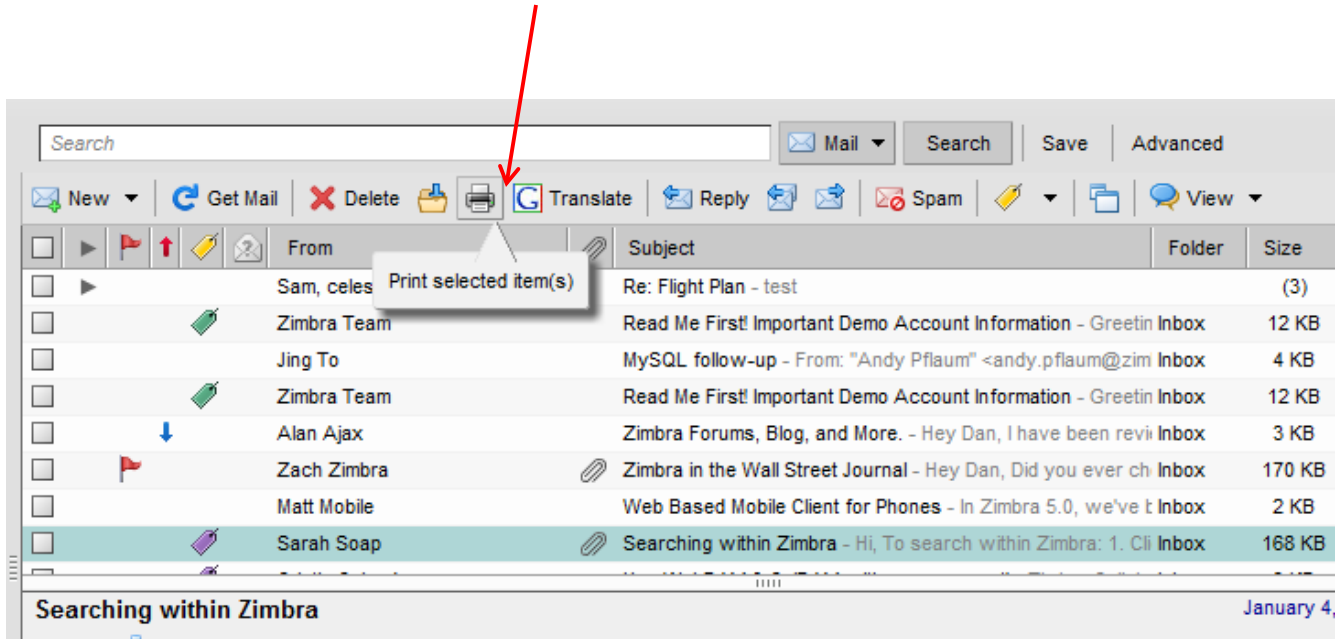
Search | Mail | Search | Save | Advanced

New | Get Mail | Delete | Translate | Reply | Spam | View

| From | Subject | Folder | Size |
|---|---|---|---|
| Sam, celes | Re: Flight Plan - test | | (3) |
| Zimbra Team | Read Me First! Important Demo Account Information - Greetin | Inbox | 12 KB |
| Jing To | MySQL follow-up - From: "Andy Pflaum" <andy.pflaum@zim | Inbox | 4 KB |
| Zimbra Team | Read Me First! Important Demo Account Information - Greetin | Inbox | 12 KB |
| Alan Ajax | Zimbra Forums, Blog, and More. - Hey Dan, I have been revi | Inbox | 3 KB |
| Zach Zimbra | Zimbra in the Wall Street Journal - Hey Dan, Did you ever ch | Inbox | 170 KB |
| Matt Mobile | Web Based Mobile Client for Phones - In Zimbra 5.0, we've t | Inbox | 2 KB |
| Sarah Soap | Searching within Zimbra - Hi, To search within Zimbra: 1. Cli | Inbox | 168 KB |

Print selected item(s)

Searching within Zimbra

January 4,